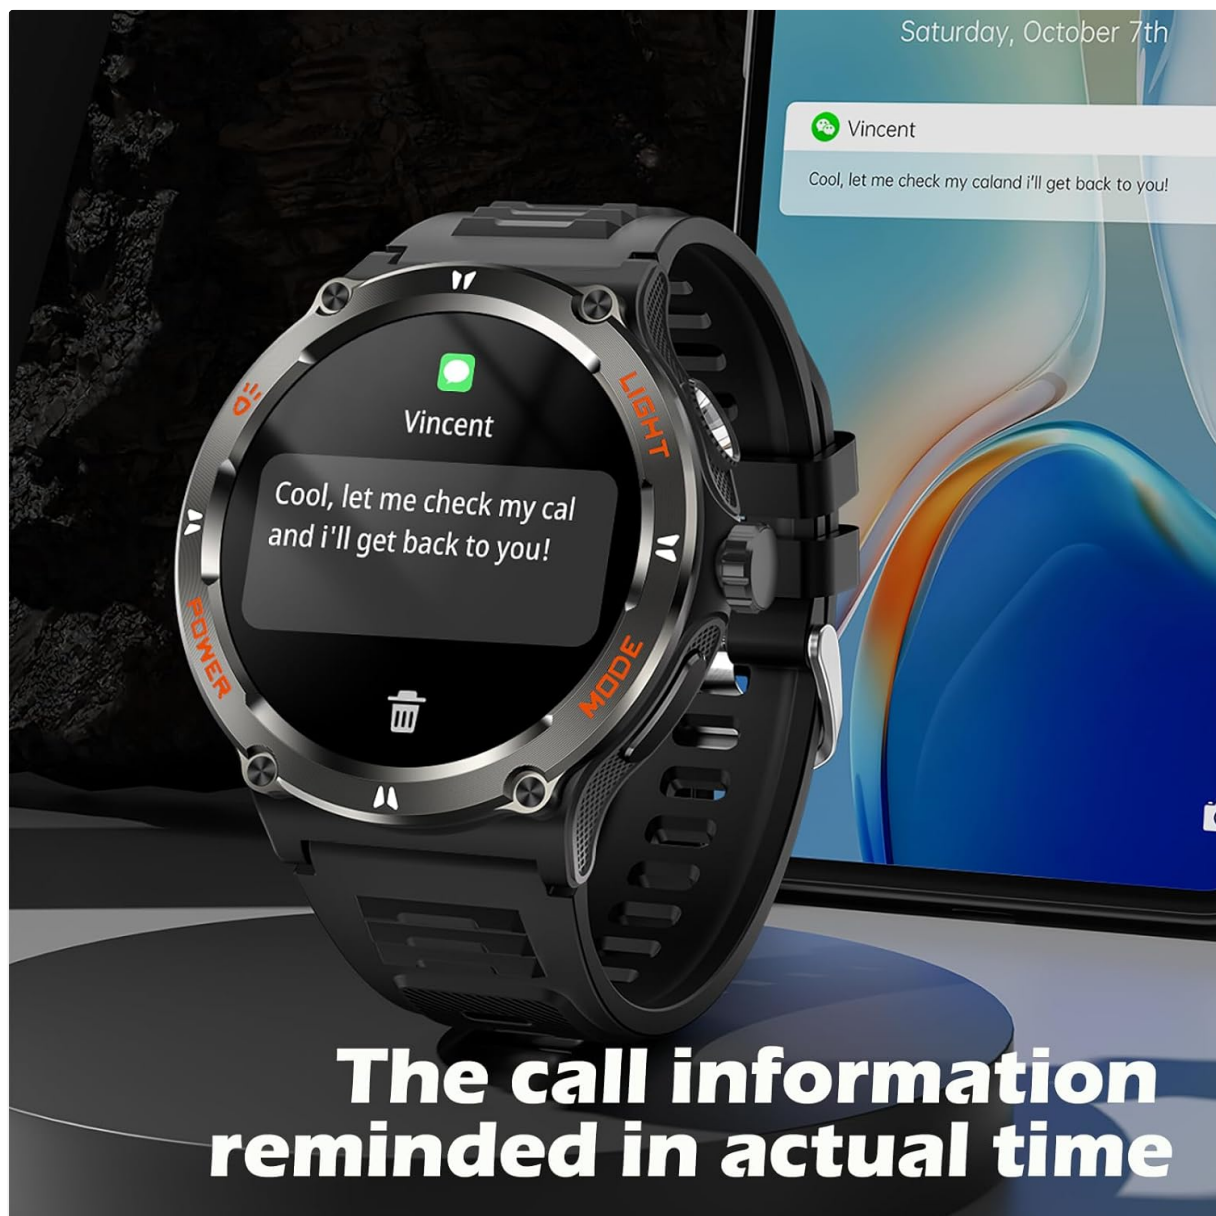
Saturday, October 7th

Vincent

Cool, let me check my caland i'll get back to you!

Vincent

Cool, let me check my cal and i'll get back to you!

LIGHT

POWER

MODE

The call information reminded in actual time